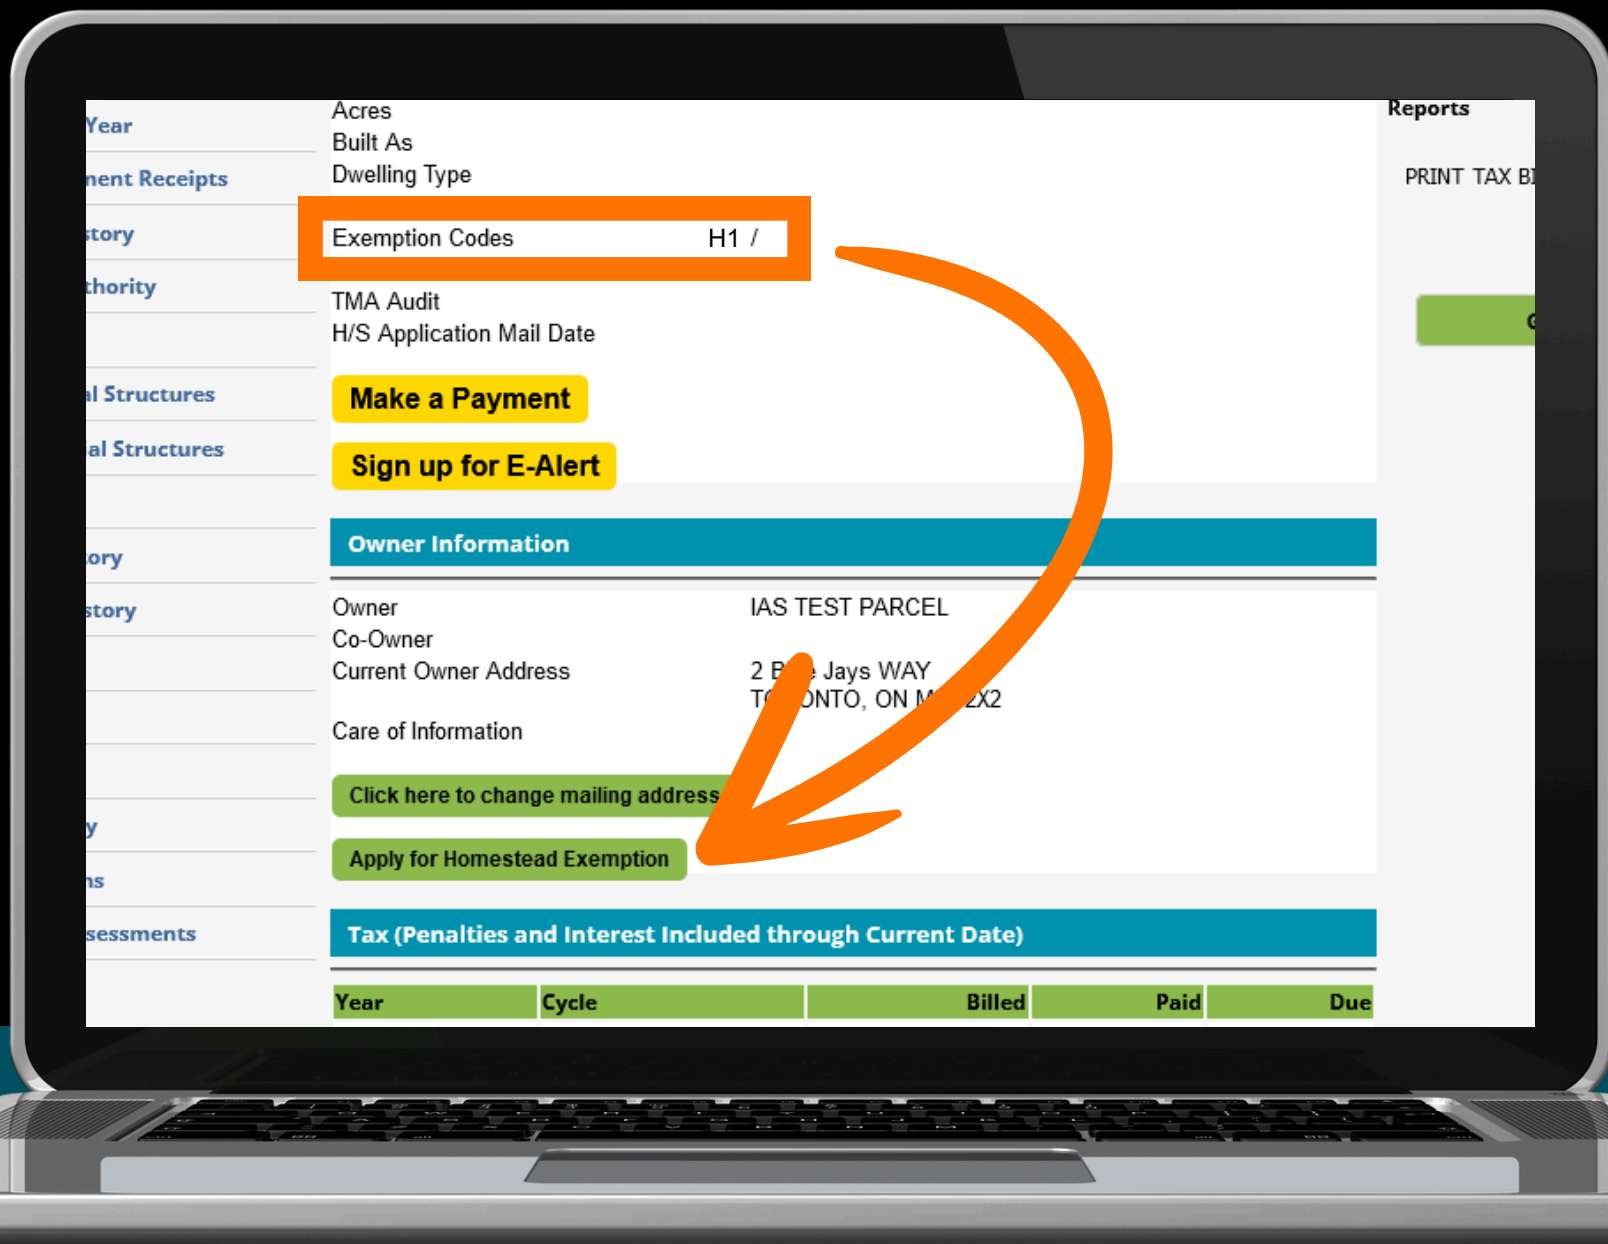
Year
nent Receipts
story
thority
l Structures
al Structures
ory
story
y
ns
sessments

Acres
Built As
Dwelling Type

Exemption Codes H1 /

TMA Audit
H/S Application Mail Date

Make a Payment

Sign up for E-Alert

Owner Information

Owner IAS TEST PARCEL
Co-Owner
Current Owner Address 2 B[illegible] Jays WAY T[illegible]ONTO, ON M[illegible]2X2
Care of Information

Click here to change mailing address

Apply for Homestead Exemption

Tax (Penalties and Interest Included through Current Date)

| Year | Cycle | Billed | Paid | Due |
|---|---|---|---|---|

Reports

PRINT TAX BI

G